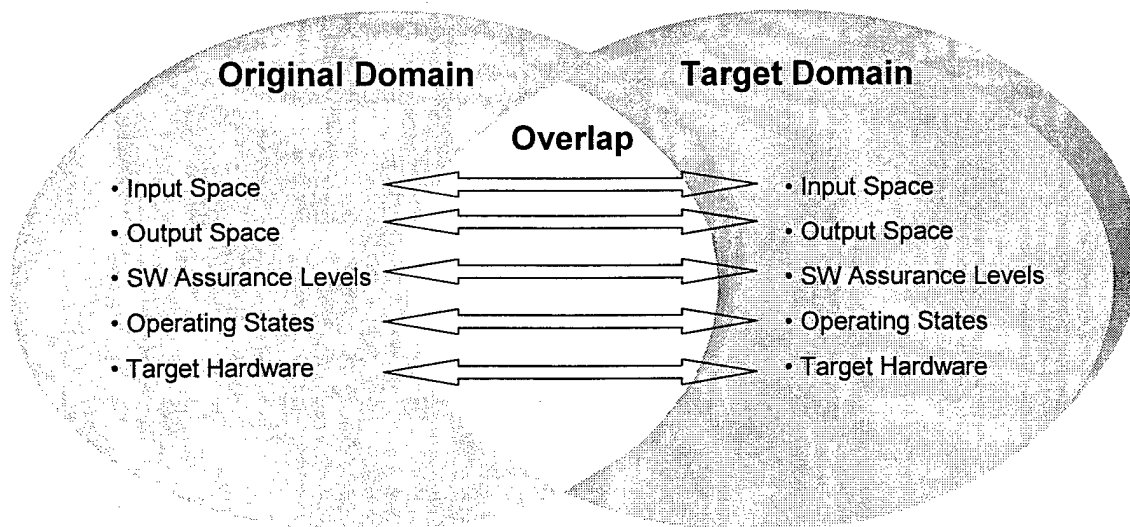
Original Domain

Target Domain

Overlap

• Input Space
• Output Space
• SW Assurance Levels
• Operating States
• Target Hardware

• Input Space
• Output Space
• SW Assurance Levels
• Operating States
• Target Hardware